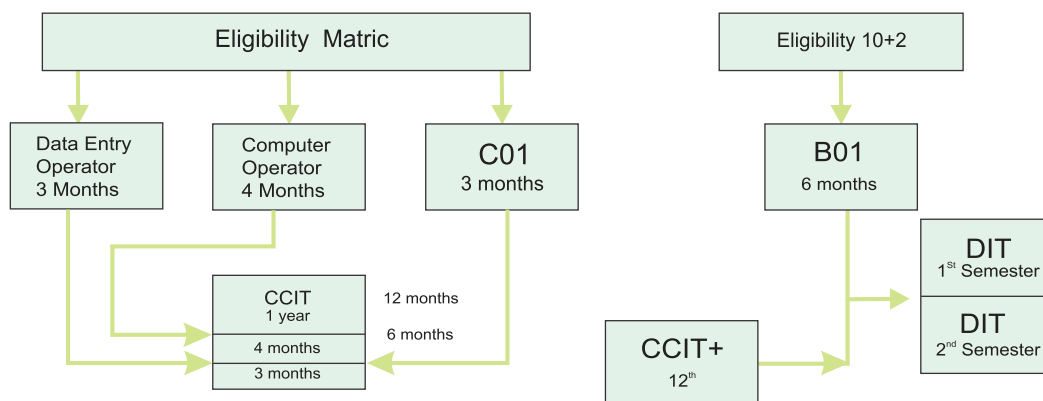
Eligibility Matric

Data Entry Operator 3 Months

Computer Operator 4 Months

C01
3 months

CCIT
1 year

4 months

3 months

12 months

6 months

Eligibility 10+2

B01
6 months

DIT
$1^{St}$ Semester

DIT
$2^{nd}$ Semester

CCIT+
$12^{th}$